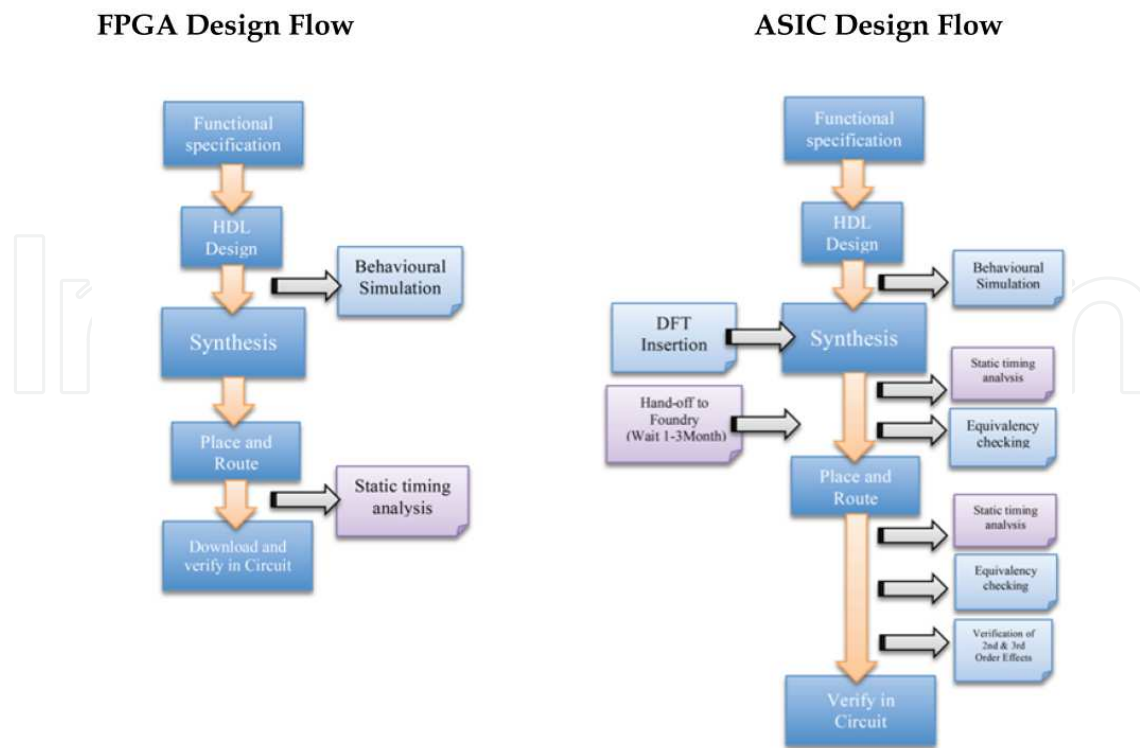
FPGA Design Flow

Functional specification

HDL Design

Behavioural Simulation

Synthesis

Place and Route

Static timing analysis

Download and verify in Circuit

ASIC Design Flow

Functional specification

HDL Design

Behavioural Simulation

DFT Insertion

Synthesis

Static timing analysis

Hand-off to Foundry (Wait 1-3Month)

Equivalency checking

Place and Route

Static timing analysis

Equivalency checking

Verification of 2nd & 3rd Order Effects

Verify in Circuit